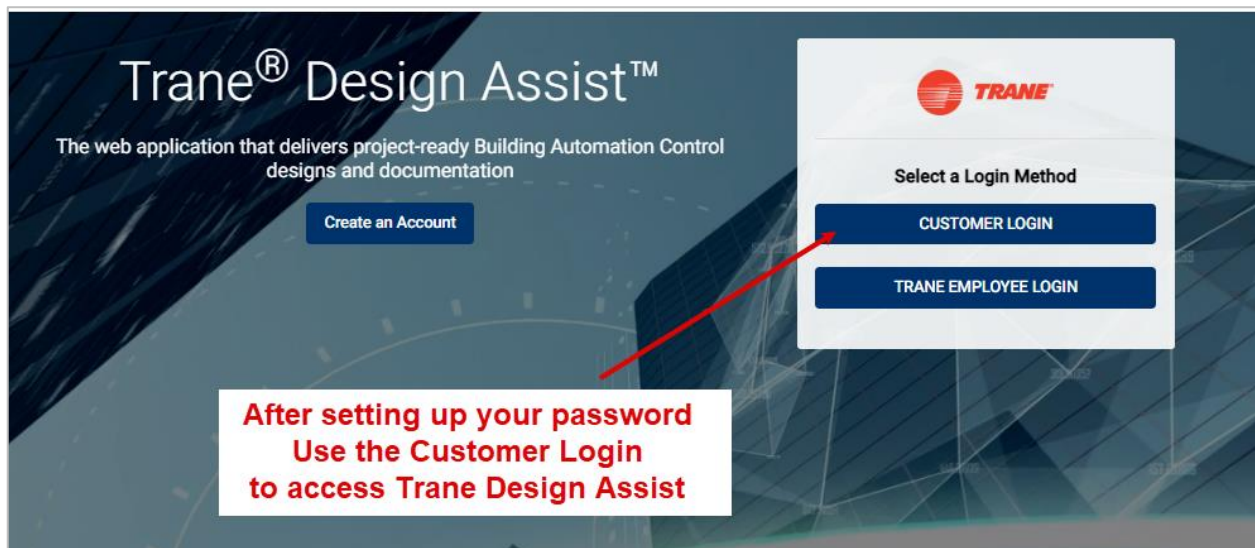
Trane® Design Assist™

The web application that delivers project-ready Building Automation Control designs and documentation

Create an Account

TRANE

Select a Login Method

CUSTOMER LOGIN

TRANE EMPLOYEE LOGIN

After setting up your password
Use the Customer Login
to access Trane Design Assist